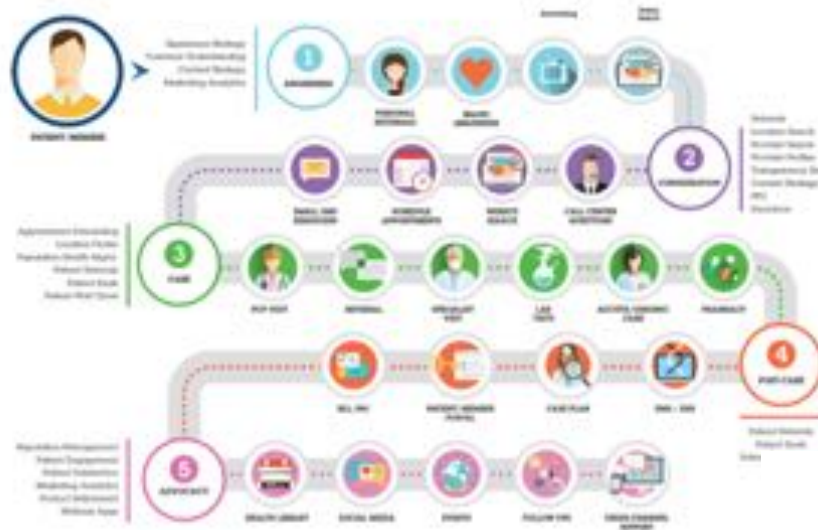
PATIENT MEMBER

1
AWARENESS

PERSONAL REFERRAL

BRAND AWARENESS

2
CONSIDERATION

EMAIL AND EDUCATION

SCHEDULE APPOINTMENTS

WEBSITE SEARCH

CALL CENTER QUESTIONS

3
CARE

PCP VISIT

REFERRAL

SPECIALIST VISIT

LAB TESTS

ACUTE/CHRONIC CARE

PHARMACY

4
POST-CARE

BILL PAY

PATIENT MEMBER PORTAL

CARE PLAN

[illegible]

5
ADVOCACY

HEALTH LIBRARY

SOCIAL MEDIA

EVENTS

FOLLOW-UPS

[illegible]

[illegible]